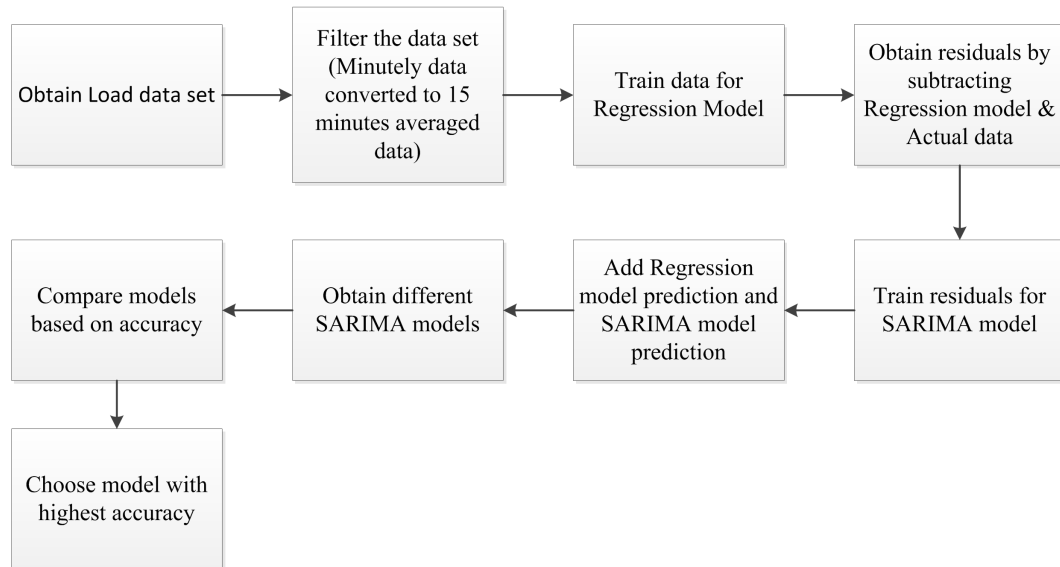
Obtain Load data set

Filter the data set (Minutely data converted to 15 minutes averaged data)

Train data for Regression Model

Obtain residuals by subtracting Regression model & Actual data

Train residuals for SARIMA model

Add Regression model prediction and SARIMA model prediction

Obtain different SARIMA models

Compare models based on accuracy

Choose model with highest accuracy